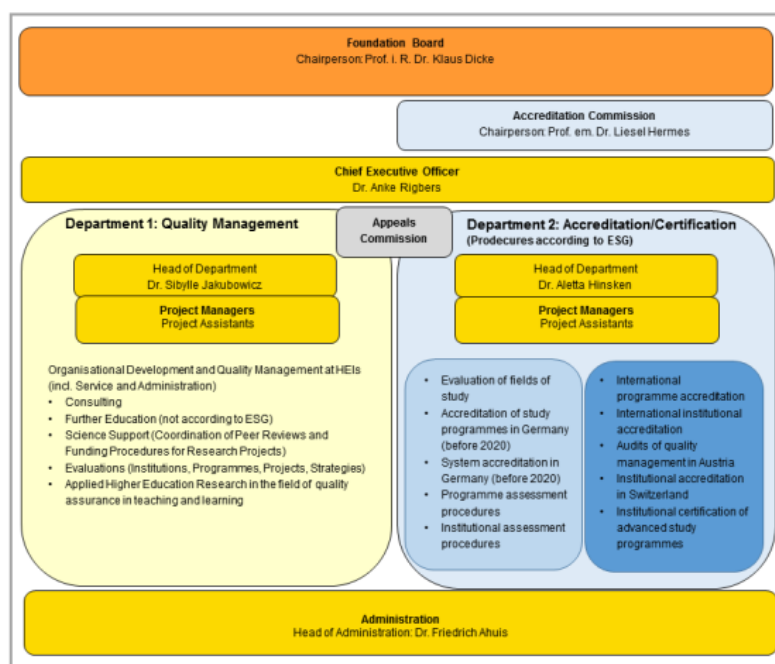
Foundation Board
Chairperson: Prof. i. R. Dr. Klaus Dicke

Accreditation Commission
Chairperson: Prof. em. Dr. Liesel Hermes

Chief Executive Officer
Dr. Anke Rigbers

Department 1: Quality Management

Appeals Commission

Department 2: Accreditation/Certification
(Prodecures according to ESG)

Head of Department
Dr. Sibylle Jakubowicz

Project Managers
Project Assistants

Head of Department
Dr. Aletta Hinsken

Project Managers
Project Assistants

Organisational Development and Quality Management at HEIs (incl. Service and Administration)
• Consulting
• Further Education (not according to ESG)
• Science Support (Coordination of Peer Reviews and Funding Procedures for Research Projects)
• Evaluations (Institutions, Programmes, Projects, Strategies)
• Applied Higher Education Research in the field of quality assurance in teaching and learning

• Evaluation of fields of study
• Accreditation of study programmes in Germany (before 2020)
• System accreditation in Germany (before 2020)
• Programme assessment procedures
• Institutional assessment procedures

• International programme accreditation
• International institutional accreditation
• Audits of quality management in Austria
• Institutional accreditation in Switzerland
• Institutional certification of advanced study programmes

Administration
Head of Administration: Dr. Friedrich Ahuis